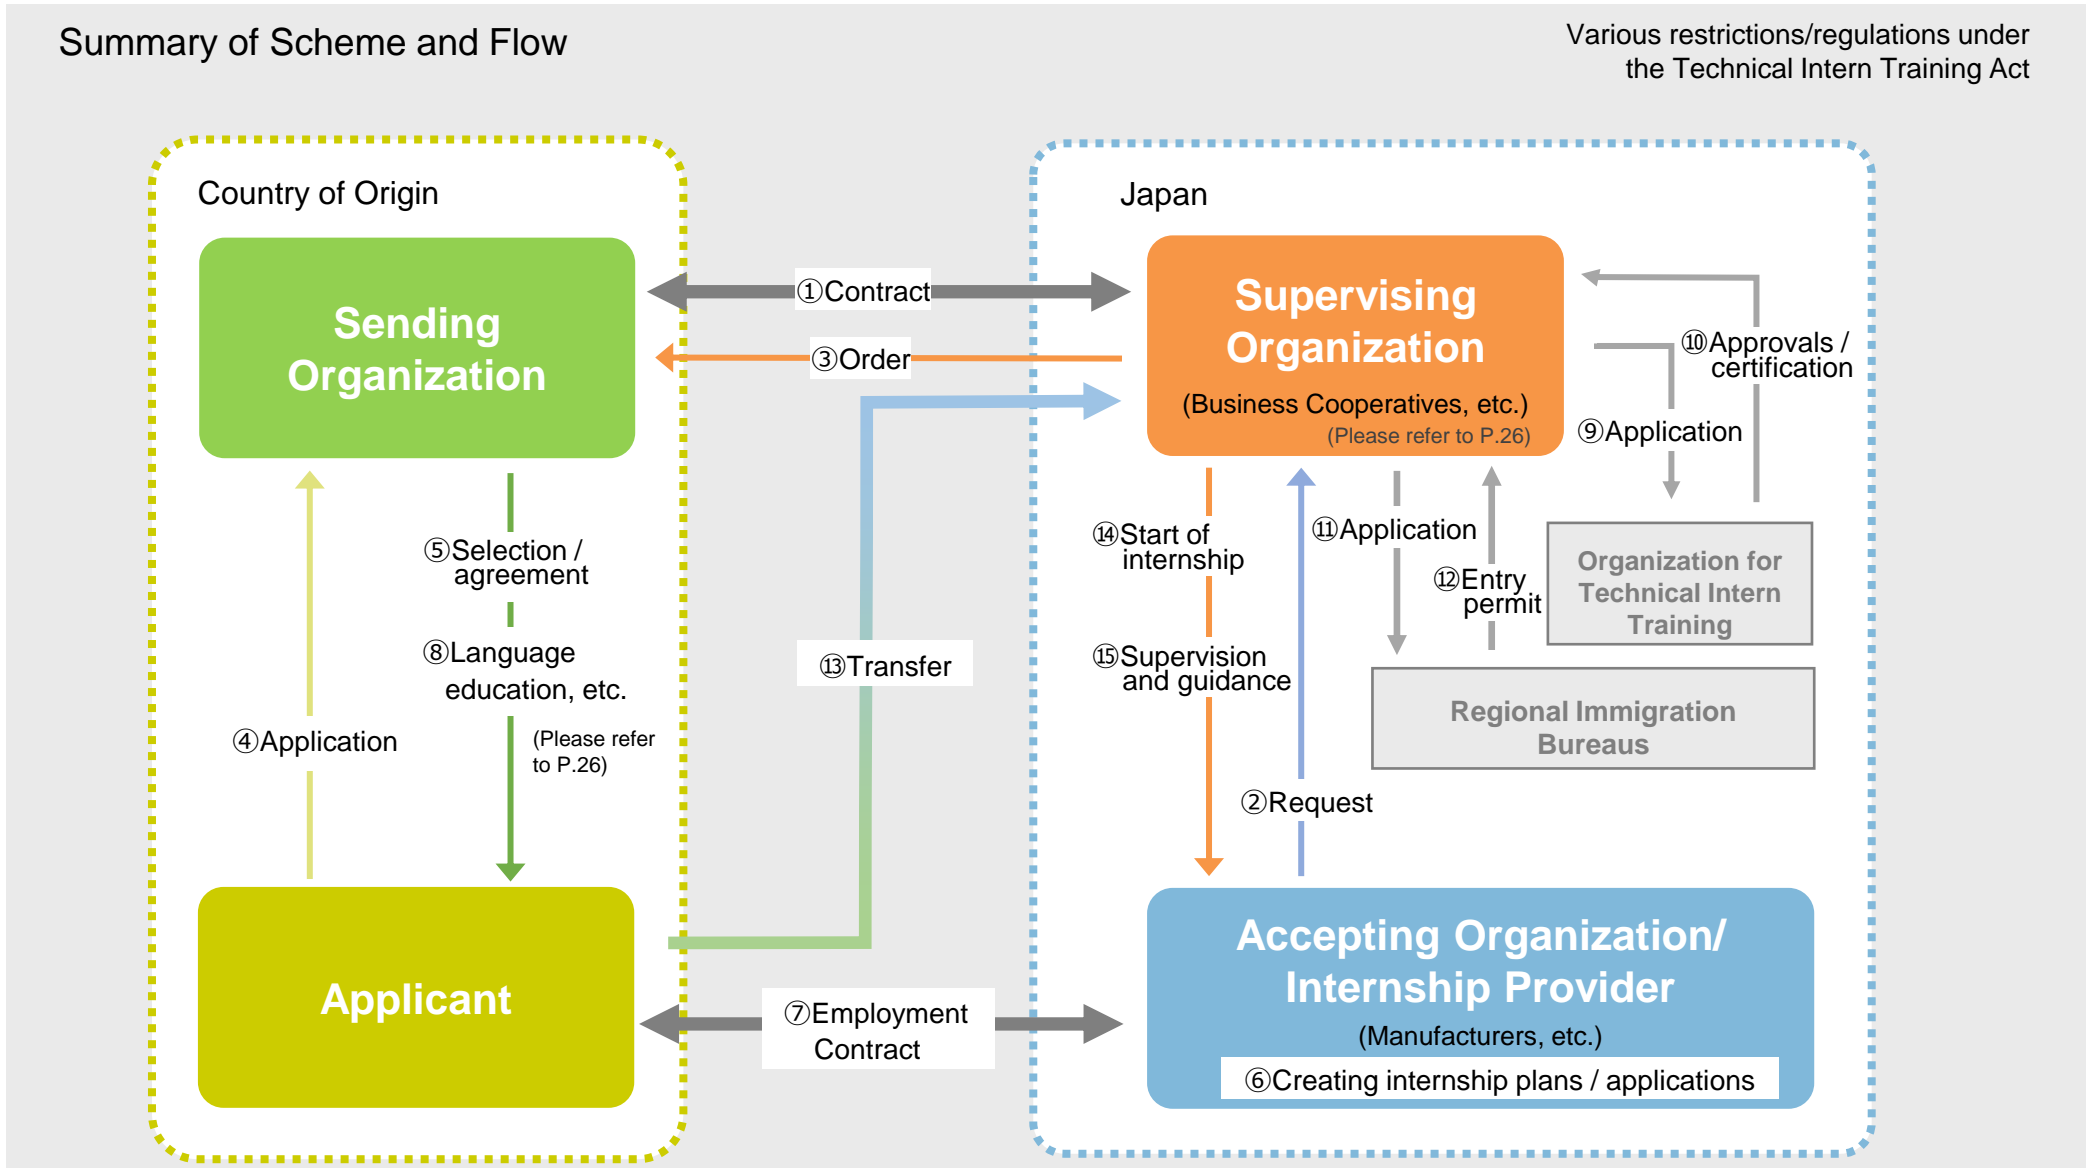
Summary of Scheme and Flow

Various restrictions/regulations under the Technical Intern Training Act

Country of Origin

Sending Organization

①Contract

③Order

Japan

Supervising Organization

(Business Cooperatives, etc.)

(Please refer to P.26)

⑩Approvals / certification

⑨Application

⑤Selection / agreement

⑧Language education, etc.

(Please refer to P.26)

④Application

⑬Transfer

⑭Start of internship

⑮Supervision and guidance

⑪Application

⑫Entry permit

Organization for Technical Intern Training

Regional Immigration Bureaus

②Request

Applicant

⑦Employment Contract

Accepting Organization/ Internship Provider

(Manufacturers, etc.)

⑥Creating internship plans / applications